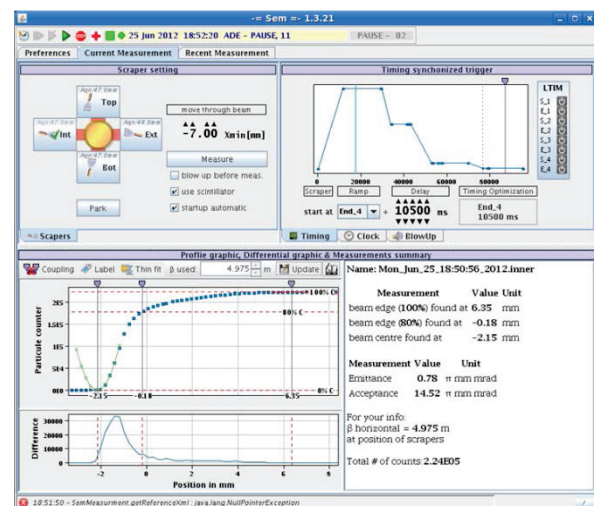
-= Sem =- 1.3.21

25 Jun 2012 18:52:20 ADE - PAUSE, 11 PAUSE - 02

Preferences | Current Measurement | Recent Measurement

Scraper setting

Top

Int

Ext

Bot

move through beam

-7.00 Xmin[mm]

Measure

blow up before meas.

use scintillator

startup automatic

Park

Scrapers

Timing synchronized trigger

LTIM

S_1
E_1
S_2
E_2
S_3
E_3
S_4
E_4

0 20000 40000 60000

Scraper | Ramp | Delay | Timing Optimization

start at End_4 + 10500 ms

End_4
10500 ms

Timing | Clock | BlowUp

Profile graphic, Differential graphic & Measurements summary

Coupling | Label | Thin fit | β used: 4.975 m | Update

Name: Mon_Jun_25_18:50:56_2012.inner

2E5
1.5E5
1E5
5E4
0E0

Particule counter

100% C
80% C
0% C

-2.15 -0.18 6.35

30000
20000
10000
0

Difference

-2 0 2 4 6 8

Position in mm

| Measurement | Value | Unit |
|---|---|---|
| beam edge (100%) found at | 6.35 | mm |
| beam edge (80%) found at | -0.18 | mm |
| beam centre found at | -2.15 | mm |

| Measurement | Value | Unit |
|---|---|---|
| Emittance | 0.78 | π mm mrad |
| Acceptance | 14.52 | π mm mrad |

For your info:
β horizontal = 4.975 m
at position of scrapers

Total # of counts: 2.24E05

18:51:50 - SemMeasurment.getReferenceXml : java.lang.NullPointerException